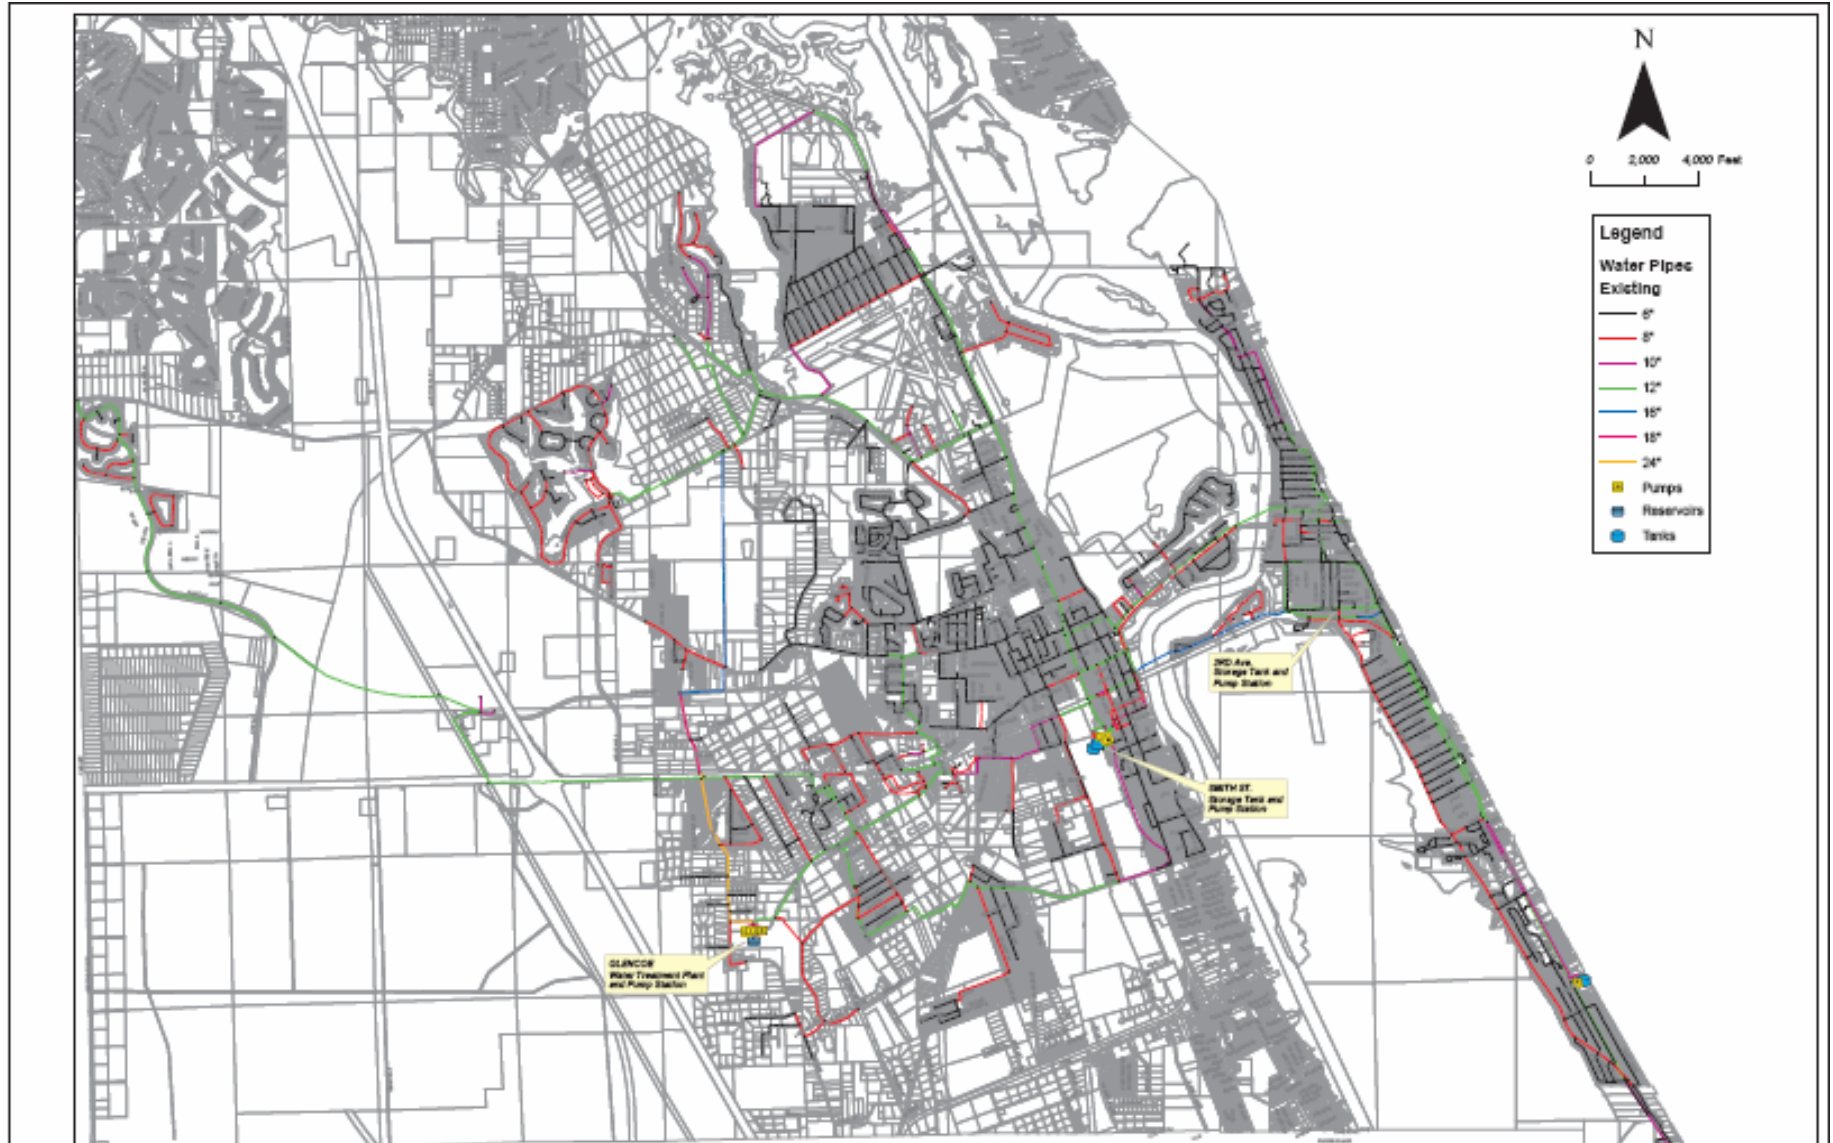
N

0 2,000 4,000 Feet

Legend
Water Pipes
Existing
6"
8"
10"
12"
16"
18"
24"
Pumps
Reservoirs
Tanks

3RD Ave.
Storage Tank and
Pump Station

SIXTH ST.
Storage Tank and
Pump Station

GLENCOE
Water Treatment Plant
and Pump Station